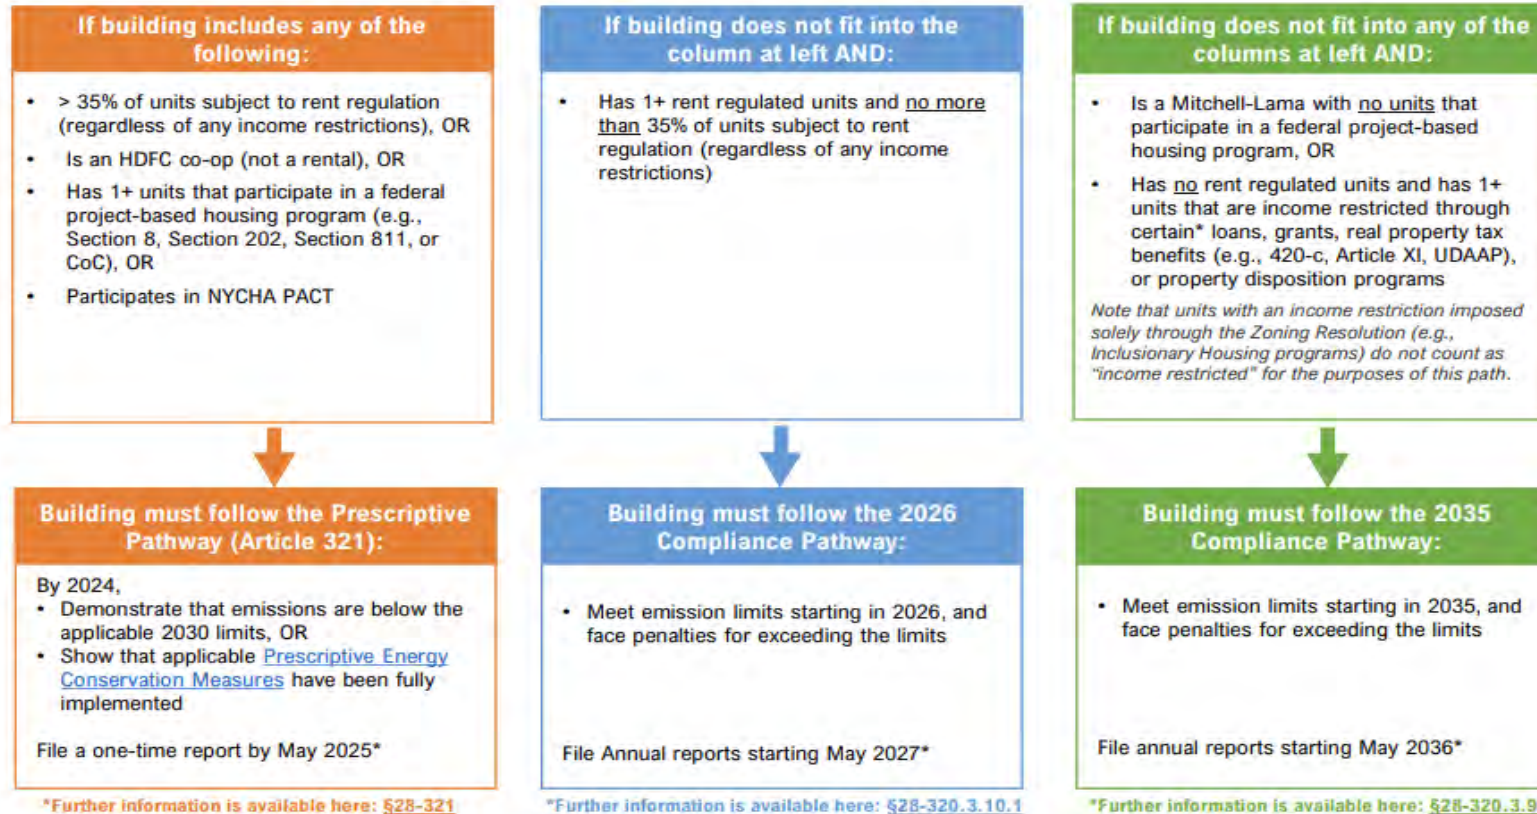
If building includes any of the following:

• > 35% of units subject to rent regulation (regardless of any income restrictions), OR
• Is an HDFC co-op (not a rental), OR
• Has 1+ units that participate in a federal project-based housing program (e.g., Section 8, Section 202, Section 811, or CoC), OR
• Participates in NYCHA PACT

Building must follow the Prescriptive Pathway (Article 321):

By 2024,
• Demonstrate that emissions are below the applicable 2030 limits, OR
• Show that applicable Prescriptive Energy Conservation Measures have been fully implemented

File a one-time report by May 2025*

*Further information is available here: §28-321

If building does not fit into the column at left AND:

• Has 1+ rent regulated units and no more than 35% of units subject to rent regulation (regardless of any income restrictions)

Building must follow the 2026 Compliance Pathway:

• Meet emission limits starting in 2026, and face penalties for exceeding the limits

File Annual reports starting May 2027*

*Further information is available here: §28-320.3.10.1

If building does not fit into any of the columns at left AND:

• Is a Mitchell-Lama with no units that participate in a federal project-based housing program, OR
• Has no rent regulated units and has 1+ units that are income restricted through certain* loans, grants, real property tax benefits (e.g., 420-c, Article XI, UDAAP), or property disposition programs

Note that units with an income restriction imposed solely through the Zoning Resolution (e.g., Inclusionary Housing programs) do not count as "income restricted" for the purposes of this path.

Building must follow the 2035 Compliance Pathway:

• Meet emission limits starting in 2035, and face penalties for exceeding the limits

File annual reports starting May 2036*

*Further information is available here: §28-320.3.9